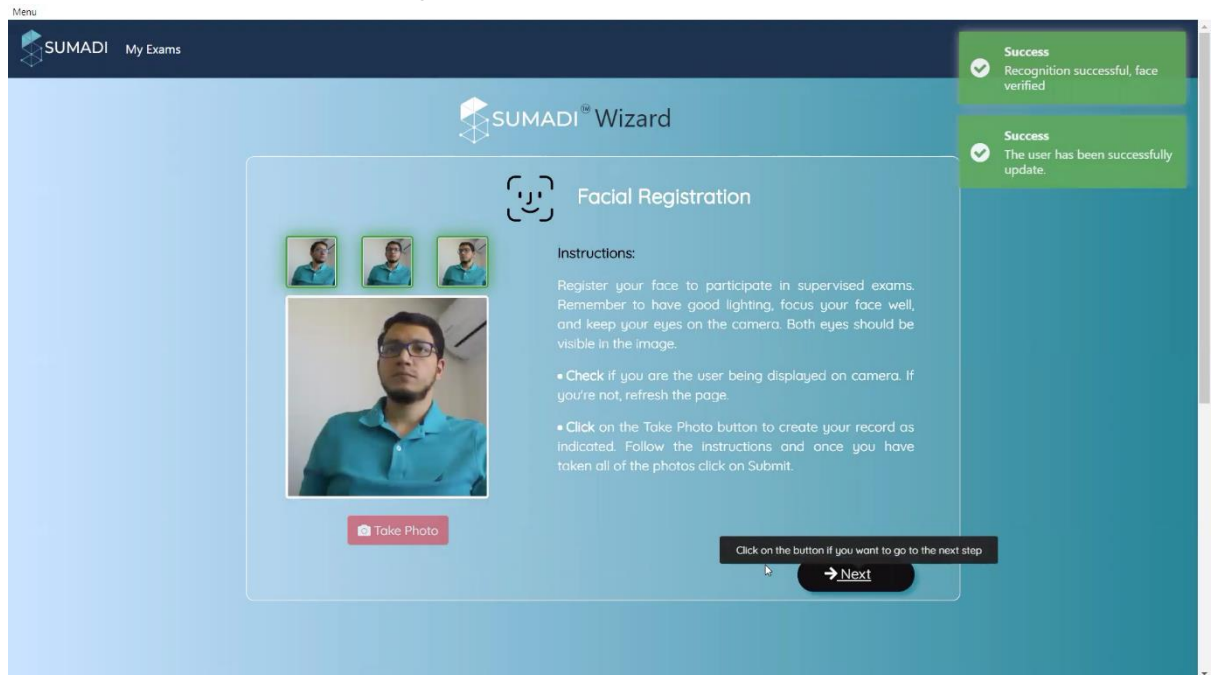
Menu

SUMADI My Exams

Success
Recognition successful, face verified

Success
The user has been successfully update.

SUMADI® Wizard

Facial Registration

Instructions:

Register your face to participate in supervised exams. Remember to have good lighting, focus your face well, and keep your eyes on the camera. Both eyes should be visible in the image.

• Check if you are the user being displayed on camera. If you're not, refresh the page.

• Click on the Take Photo button to create your record as indicated. Follow the instructions and once you have taken all of the photos click on Submit.

Take Photo

Click on the button if you want to go to the next step

Next